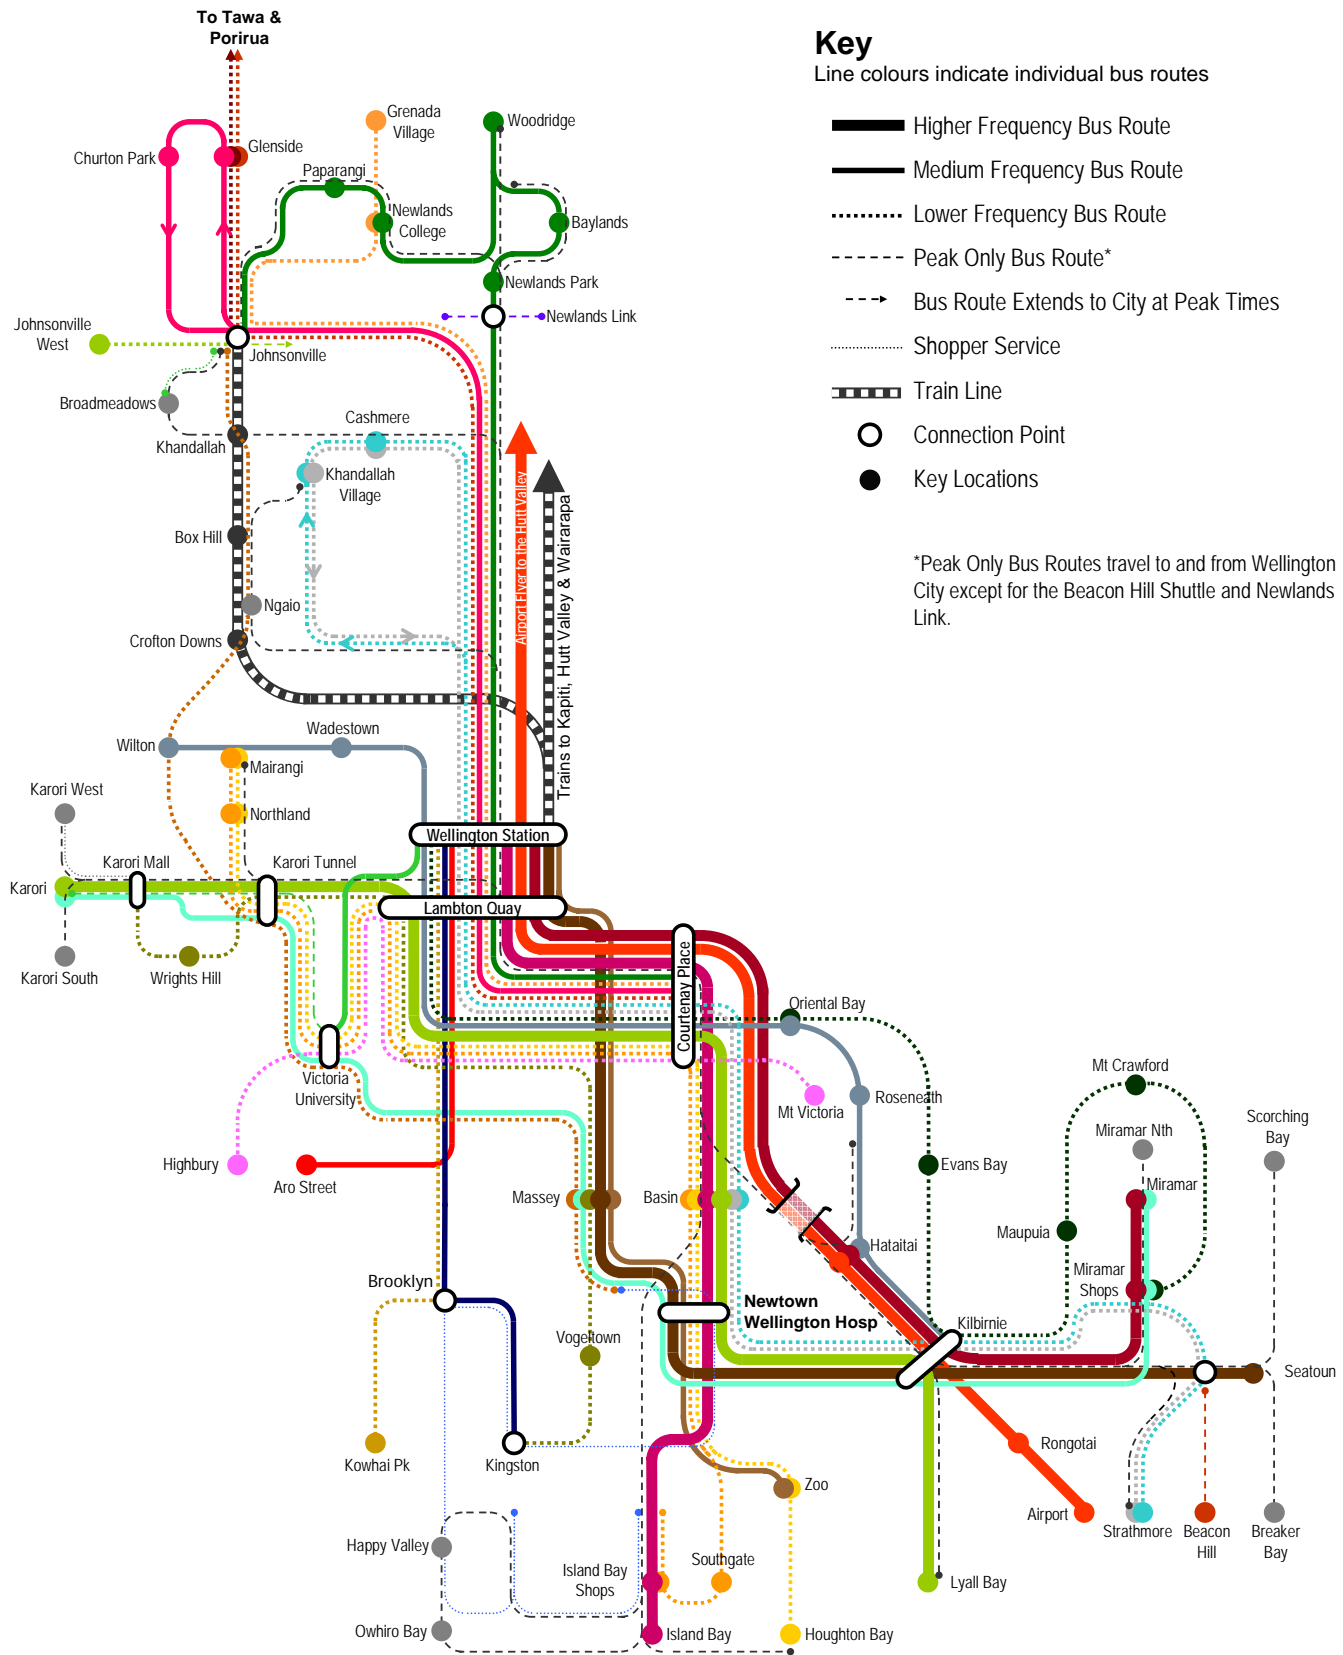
To Tawa & Porirua

Key
Line colours indicate individual bus routes

Higher Frequency Bus Route
Medium Frequency Bus Route
Lower Frequency Bus Route
Peak Only Bus Route*
Bus Route Extends to City at Peak Times
Shopper Service
Train Line
Connection Point
Key Locations

*Peak Only Bus Routes travel to and from Wellington City except for the Beacon Hill Shuttle and Newlands Link.

Grenada Village
Woodridge
Churton Park
Glenside
Paparangi
Newlands College
Baylands
Newlands Park
Newlands Link
Johnsonville West
Johnsonville
Broadmeadows
Cashmere
Khandallah
Khandallah Village
Airport Flyer to the Hutt Valley
Trains to Kapiti, Hutt Valley & Wairarapa
Box Hill
Ngaio
Crofton Downs
Wadestown
Wilton
Mairangi
Karori West
Northland
Wellington Station
Karori Mall
Karori Tunnel
Karori
Lambton Quay
Karori South
Wrights Hill
Courtenay Place
Oriental Bay
Victoria University
Mt Victoria
Roseneath
Mt Crawford
Scorching Bay
Miramar Nth
Highbury
Aro Street
Evans Bay
Miramar
Massey
Basin
Hataitai
Maupuia
Miramar Shops
Brooklyn
Newtown
Wellington Hosp
Kilbirnie
Seatoun
Vogeltown
Rongotai
Kowhai Pk
Kingston
Zoo
Airport
Strathmore
Beacon Hill
Breaker Bay
Happy Valley
Southgate
Island Bay Shops
Lyall Bay
Owhiro Bay
Island Bay
Houghton Bay